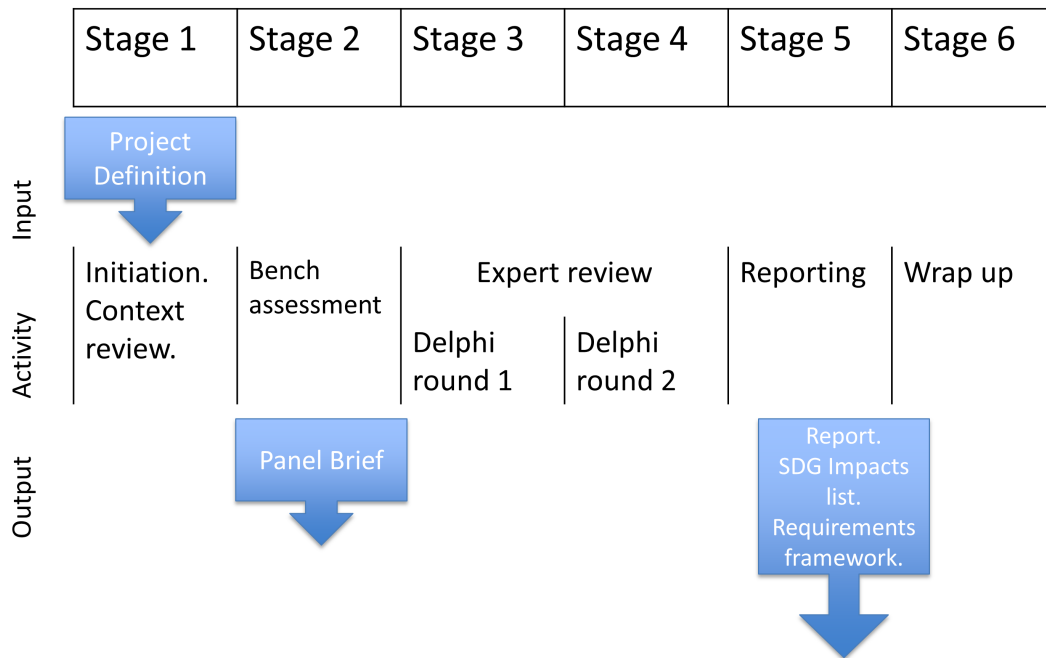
| Stage 1 | Stage 2 | Stage 3 | Stage 4 | Stage 5 | Stage 6 |
|---|---|---|---|---|---|

Input

Project Definition

Activity

Initiation. Context review.

Bench assessment

Expert review

Delphi round 1

Delphi round 2

Reporting

Wrap up

Output

Panel Brief

Report. SDG Impacts list. Requirements framework.